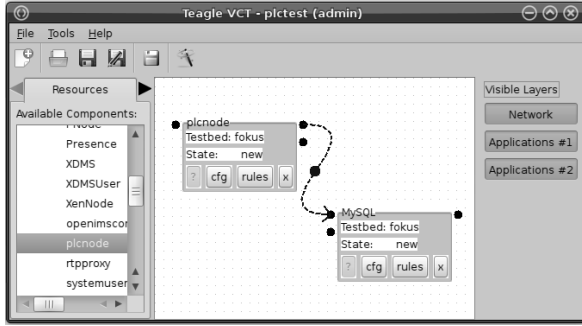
Teagle VCT - plctest (admin)

File Tools Help

Resources

Available Components:

PNode
Presence
XDMS
XDMSUser
XenNode
openimscor
plcnode
rtpproxy
systemuser

plcnode
Testbed: fokus
State: new
? cfg rules x

MySQL
Testbed: fokus
State: new
? cfg rules x

Visible Layers
Network
Applications #1
Applications #2